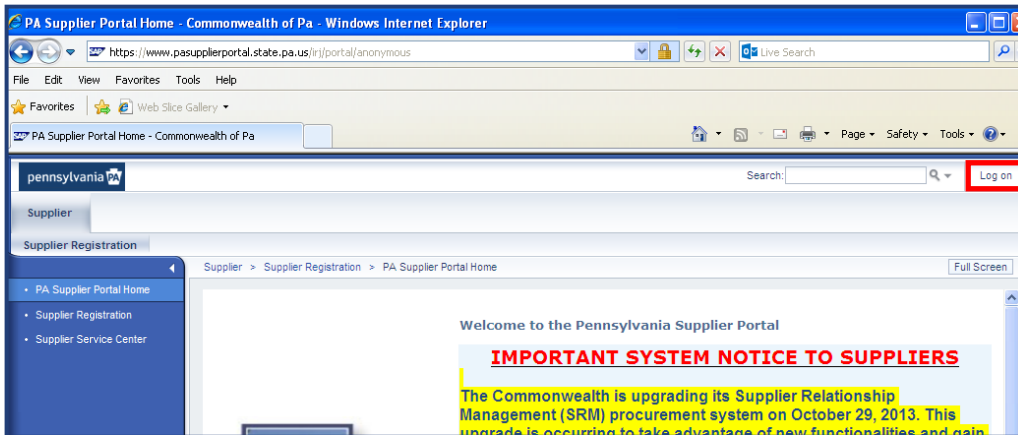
PA Supplier Portal Home - Commonwealth of Pa - Windows Internet Explorer

https://www.pasupplierportal.state.pa.us/irj/portal/anonymous

Live Search

File Edit View Favorites Tools Help

Favorites Web Slice Gallery

PA Supplier Portal Home - Commonwealth of Pa

Page Safety Tools

pennsylvania PA

Search:

Log on

Supplier

Supplier Registration

Supplier > Supplier Registration > PA Supplier Portal Home

Full Screen

• PA Supplier Portal Home
• Supplier Registration
• Supplier Service Center

Welcome to the Pennsylvania Supplier Portal

IMPORTANT SYSTEM NOTICE TO SUPPLIERS

The Commonwealth is upgrading its Supplier Relationship Management (SRM) procurement system on October 29, 2013. This upgrade is occurring to take advantage of new functionalities and gain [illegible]